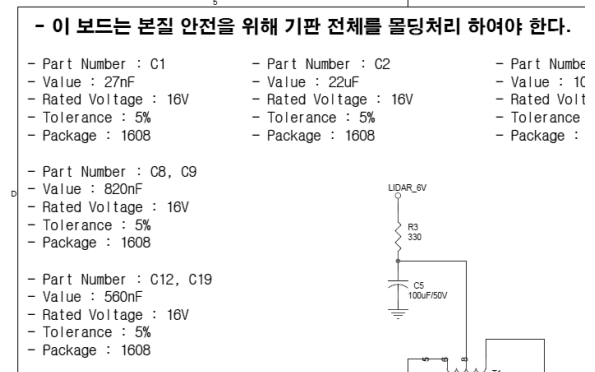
5

- 이 보드는 본질 안전을 위해 기판 전체를 몰딩처리 하여야 한다.

- Part Number : C1
- Value : 27nF
- Rated Voltage : 16V
- Tolerance : 5%
- Package : 1608

- Part Number : C2
- Value : 22uF
- Rated Voltage : 16V
- Tolerance : 5%
- Package : 1608

- Part Numbe
- Value : 1C
- Rated Volt
- Tolerance
- Package :

D

- Part Number : C8, C9
- Value : 820nF
- Rated Voltage : 16V
- Tolerance : 5%
- Package : 1608

- Part Number : C12, C19
- Value : 560nF
- Rated Voltage : 16V
- Tolerance : 5%
- Package : 1608

LIDAR_6V

R3
330

C5
100uF/50V

5 6 8